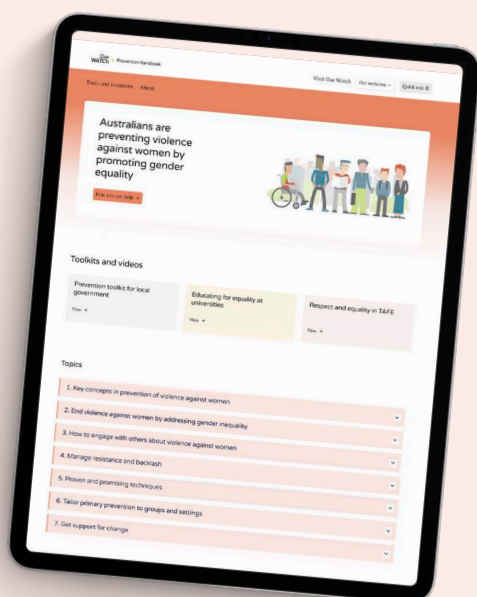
Our Watch | Prevention Handbook

Tools and resources About

Visit Our Watch Our websites Quick exit

Australians are preventing violence against women by promoting gender equality

How you can help

Toolkits and videos

Prevention toolkit for local government

View

Educating for equality at universities

View

Respect and equality in TAFE

View

Topics

1. Key concepts in prevention of violence against women

2. End violence against women by addressing gender inequality

3. How to engage with others about violence against women

4. Manage resistance and backlash

5. Proven and promising techniques

6. Tailor primary prevention to groups and settings

7. Get support for change